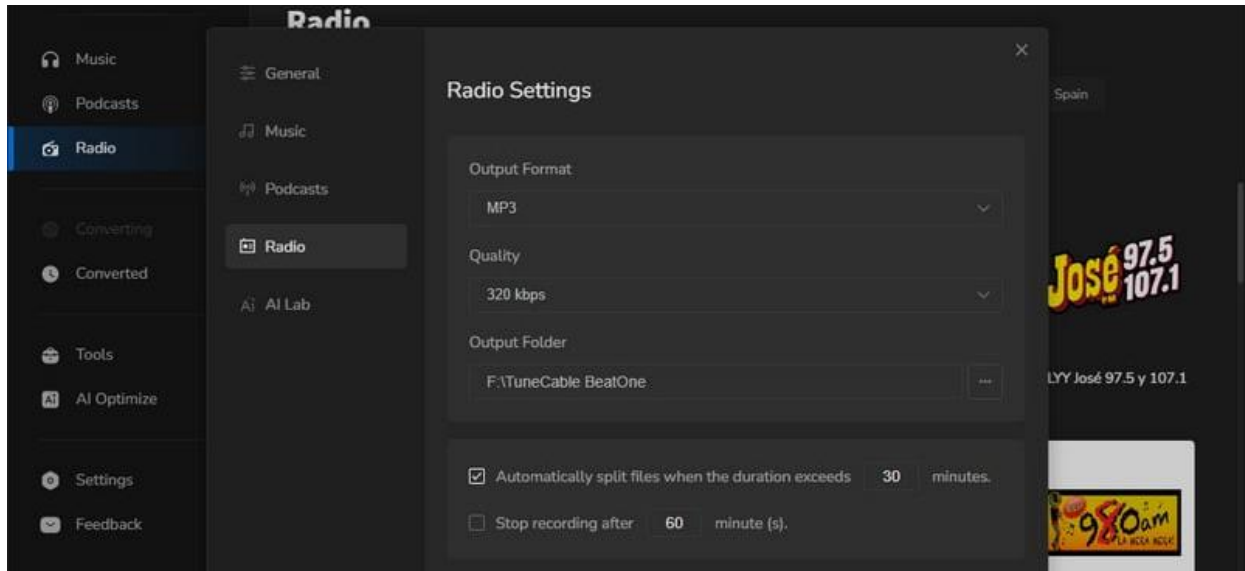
Radio

Music
Podcasts
Radio
Converting
Converted
Tools
AI Optimize
Settings
Feedback

General
Music
Podcasts
Radio
AI Lab

×

Radio Settings

Output Format
MP3
Quality
320 kbps
Output Folder
F:\TuneCable BeatOne
...

Automatically split files when the duration exceeds 30 minutes.
Stop recording after 60 minute (s).

Spain

José 97.5 107.1

LYY José 97.5 y 107.1

980am LA MERA MERA